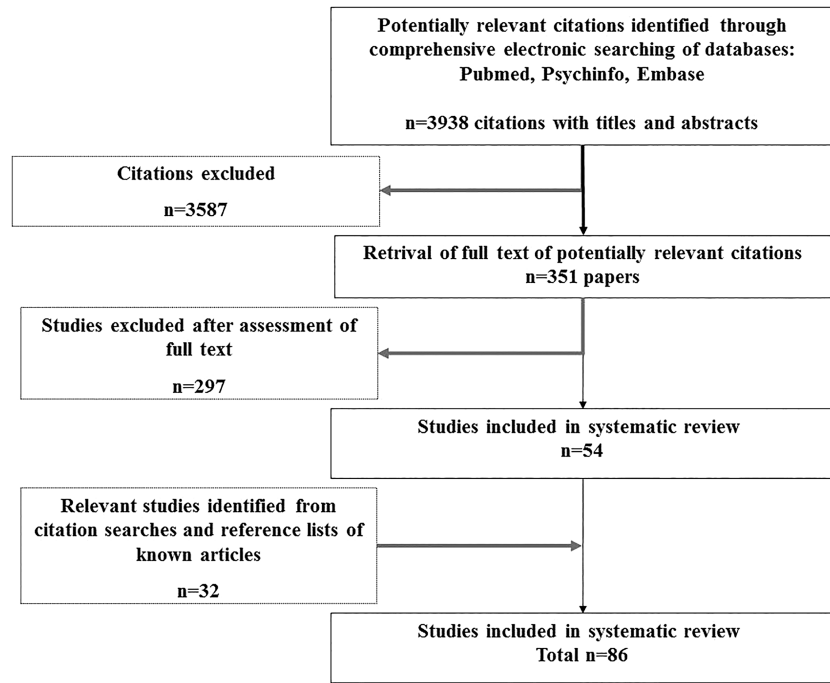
Potentially relevant citations identified through comprehensive electronic searching of databases: Pubmed, Psychinfo, Embase

n=3938 citations with titles and abstracts

Citations excluded

n=3587

Retrival of full text of potentially relevant citations
n=351 papers

Studies excluded after assessment of full text

n=297

Studies included in systematic review
n=54

Relevant studies identified from citation searches and reference lists of known articles

n=32

Studies included in systematic review
Total n=86